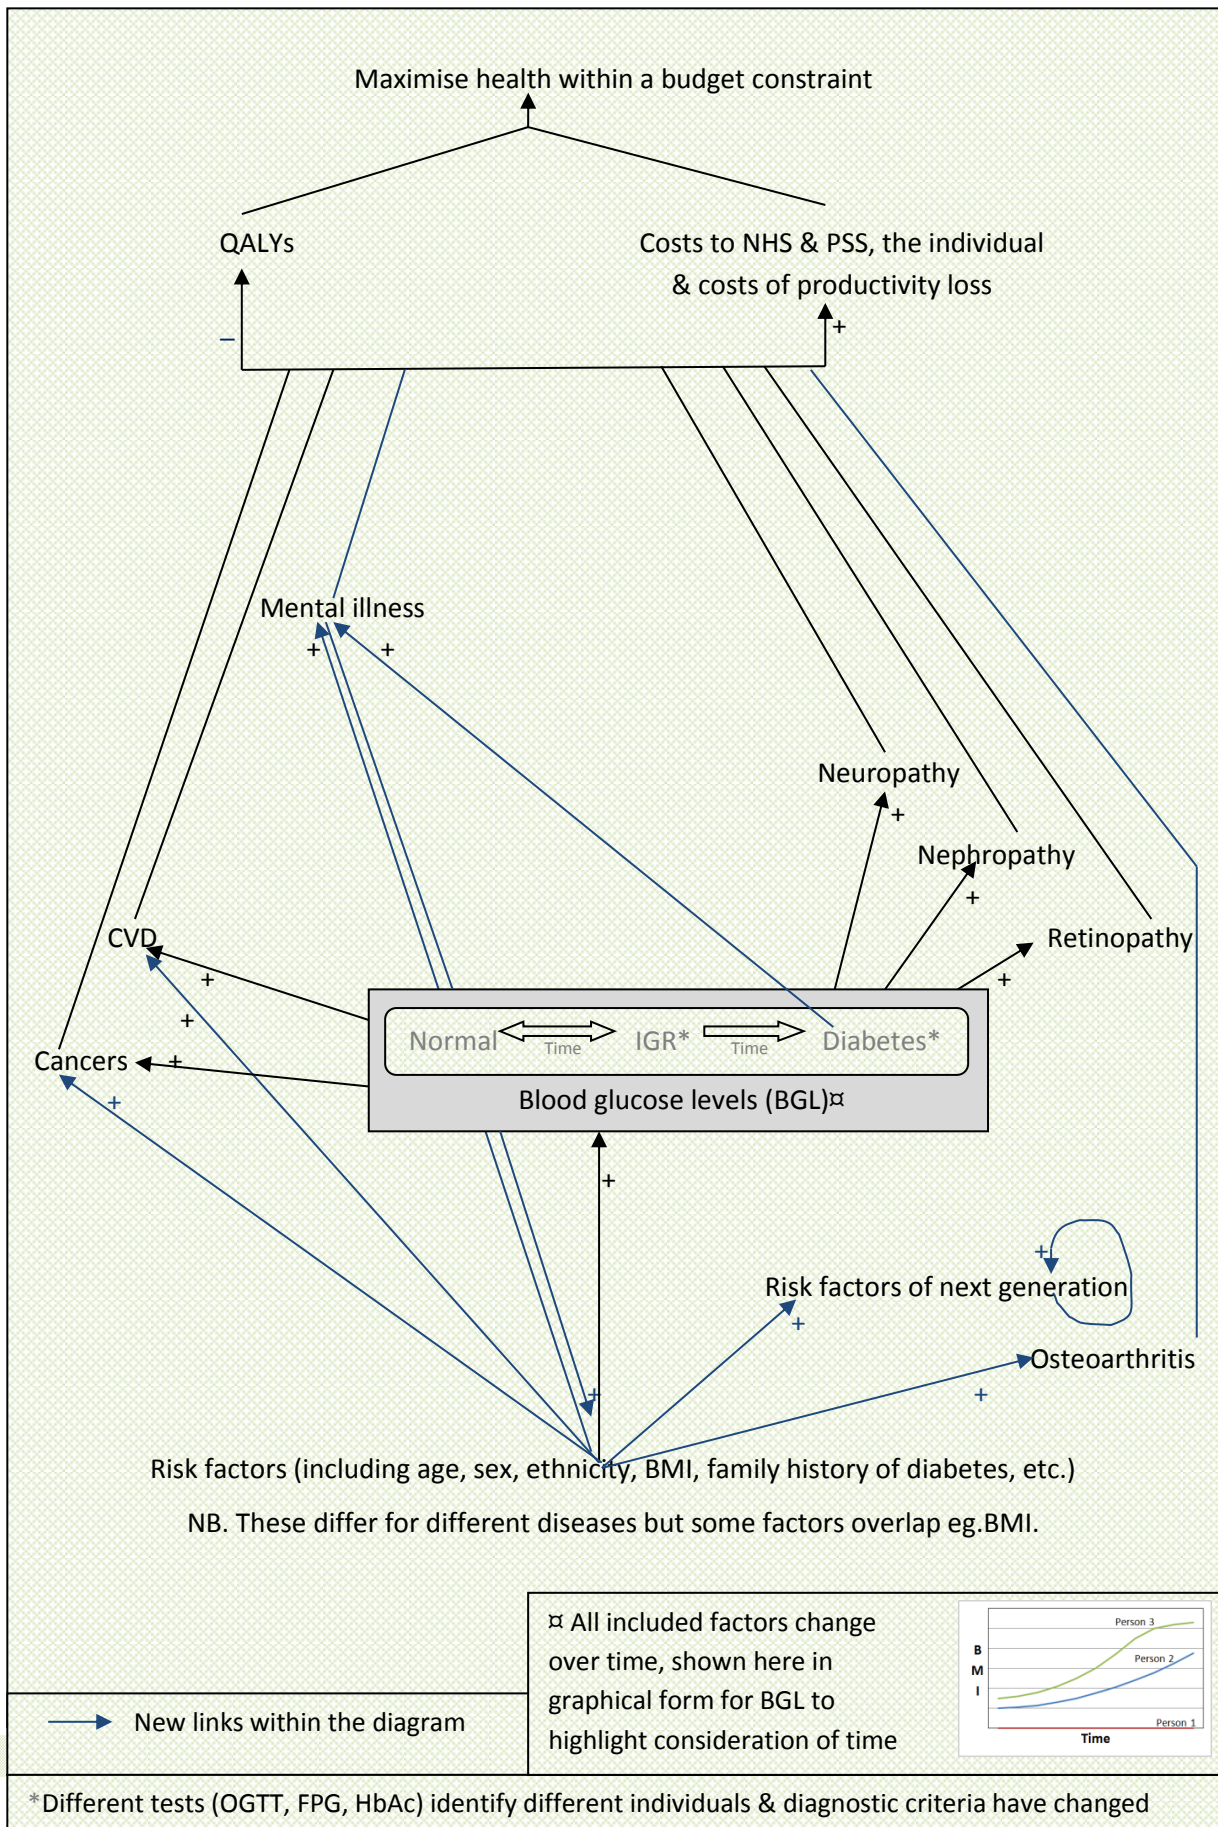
Maximise health within a budget constraint

QALYs

Costs to NHS & PSS, the individual & costs of productivity loss

−

+

Mental illness

+

+

Neuropathy

+

Nephropathy

+

Retinopathy

+

CVD

+

+

Cancers

+

+

Normal Time IGR* Time Diabetes*

Blood glucose levels (BGL)¤

+

+

Risk factors of next generation

+

Osteoarthritis

+

+

Risk factors (including age, sex, ethnicity, BMI, family history of diabetes, etc.)

NB. These differ for different diseases but some factors overlap eg.BMI.

New links within the diagram

¤ All included factors change over time, shown here in graphical form for BGL to highlight consideration of time

Person 3

Person 2

Person 1

B M I

Time

*Different tests (OGTT, FPG, HbAc) identify different individuals & diagnostic criteria have changed